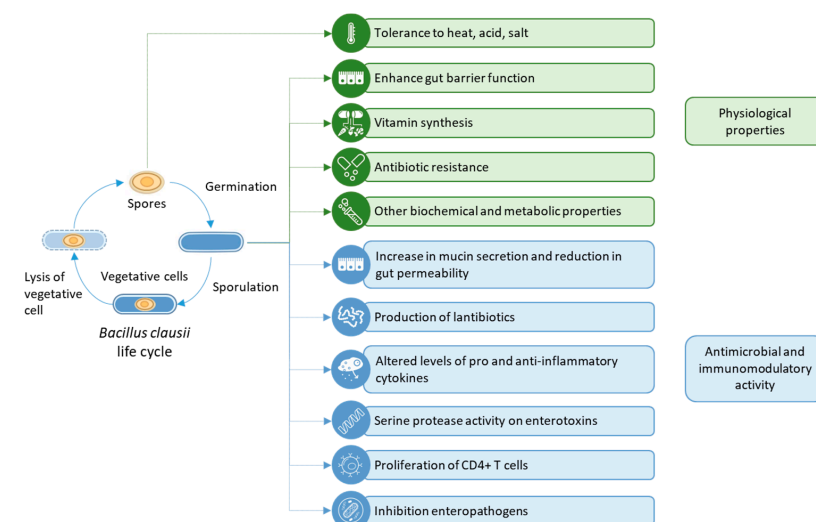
Spores

Germination

Lysis of vegetative cell

Vegetative cells

Sporulation

*Bacillus clausii* life cycle

Tolerance to heat, acid, salt

Enhance gut barrier function

Vitamin synthesis

Antibiotic resistance

Other biochemical and metabolic properties

Increase in mucin secretion and reduction in gut permeability

Production of lantibiotics

Altered levels of pro and anti-inflammatory cytokines

Serine protease activity on enterotoxins

Proliferation of CD4+ T cells

Inhibition enteropathogens

Physiological properties

Antimicrobial and immunomodulatory activity